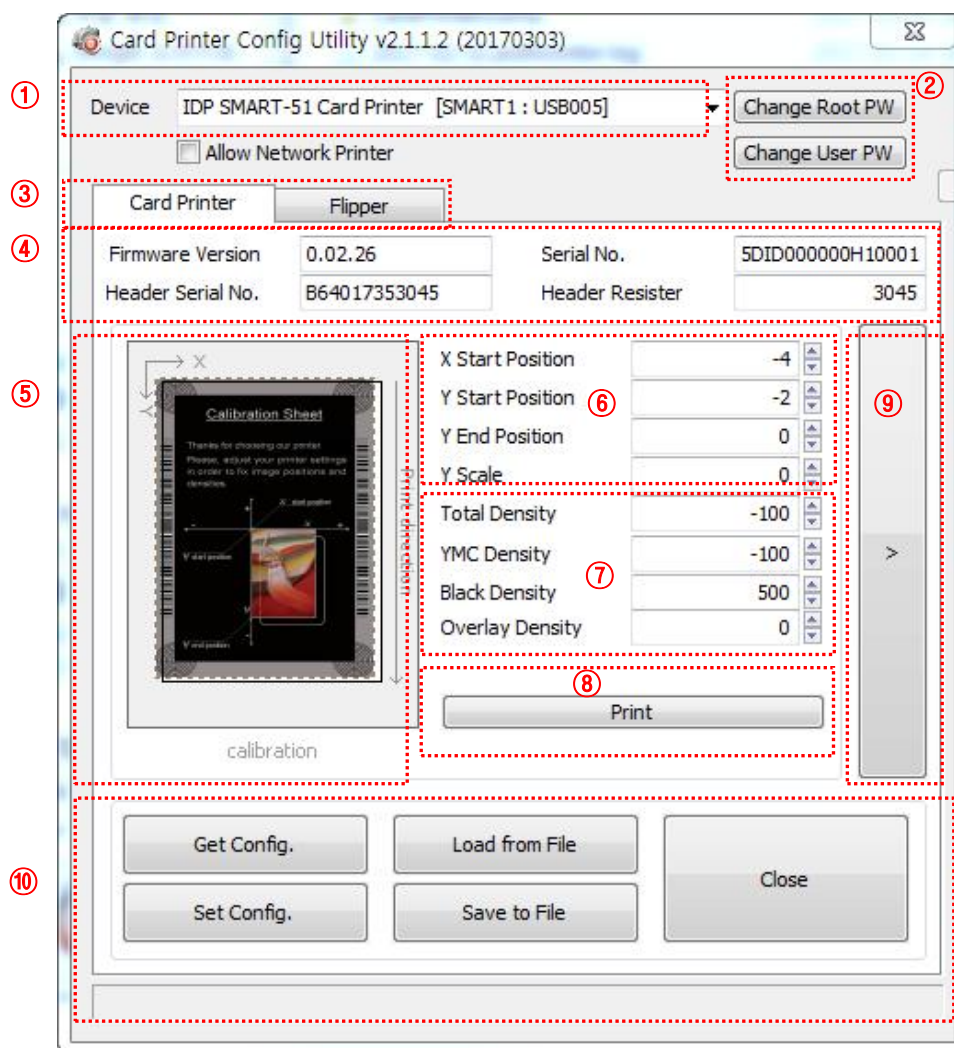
Card Printer Config Utility v2.1.1.2 (20170303)

①
Device IDP SMART-51 Card Printer [SMART1 : USB005]
②
Change Root PW
Change User PW
Allow Network Printer
③
Card Printer
Flipper
④
Firmware Version 0.02.26
Serial No. 5DID000000H10001
Header Serial No. B64017353045
Header Resister 3045
⑤
X
Y
Calibration Sheet
Thanks for choosing our printer. Please, adjust your printer settings in order to fix image positions and densities.
X start position
Y start position
Y end position
Print direction
calibration
X Start Position -4
Y Start Position -2
⑥
Y End Position 0
Y Scale 0
Total Density -100
YMC Density -100
⑦
Black Density 500
Overlay Density 0
⑧
Print
⑨
>
⑩
Get Config.
Load from File
Close
Set Config.
Save to File